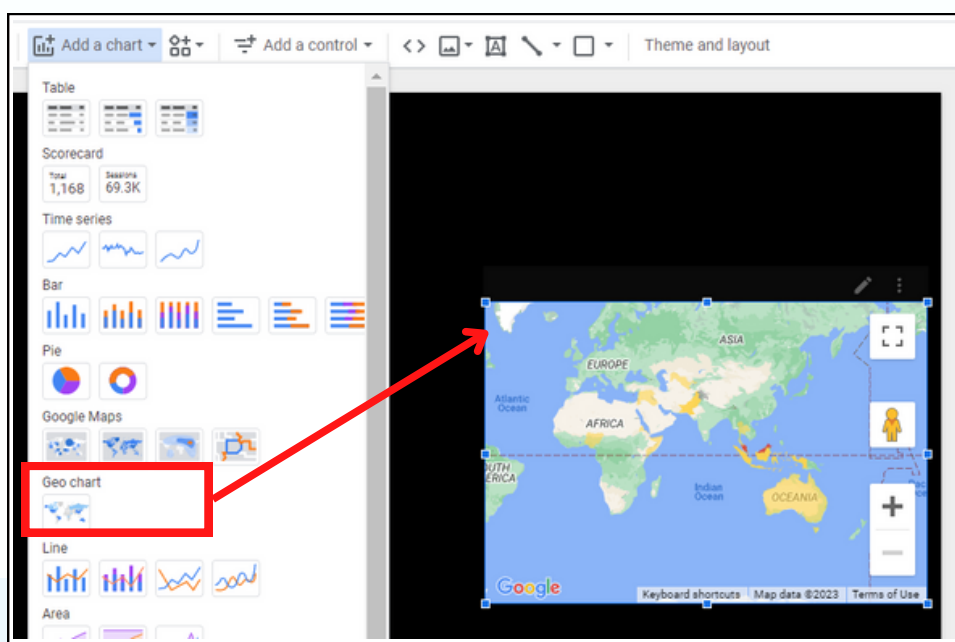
Add a chart
Add a control
Theme and layout

Table
Scorecard
Total 1,168
Sessions 69.3K
Time series
Bar
Pie
Google Maps
Geo chart
Line
Area

ASIA
EUROPE
Atlantic Ocean
AFRICA
SOUTH AMERICA
Indian Ocean
OCEANIA
Google
Keyboard shortcuts
Map data ©2023
Terms of Use